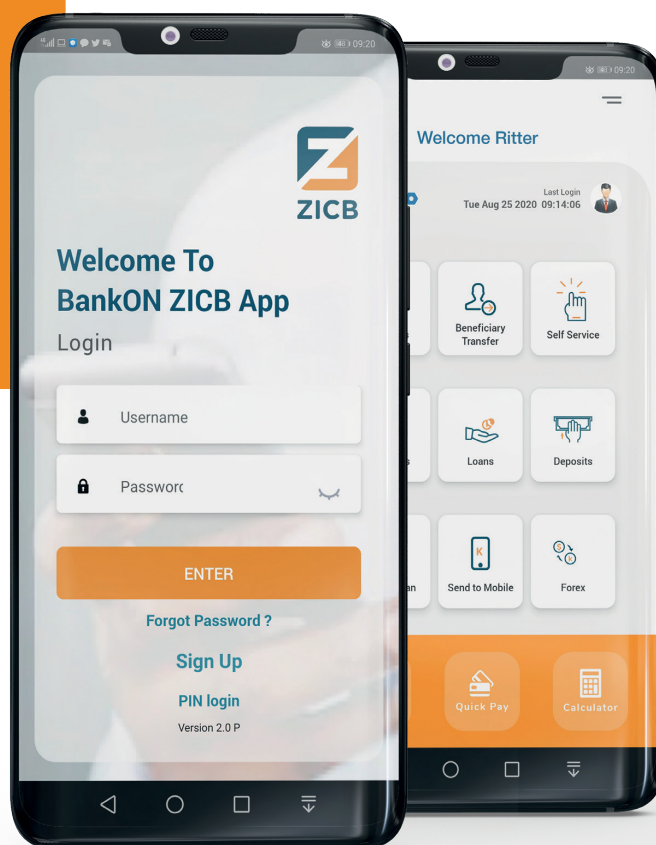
09:20

ZICB

Welcome To BankON ZICB App

Login

Username

Passworc

ENTER

Forgot Password ?

Sign Up

PIN login

Version 2.0 P

09:20

Welcome Ritter

Last Login
Tue Aug 25 2020 09:14:06

Beneficiary Transfer

Self Service

Loans

Deposits

Send to Mobile

Forex

Quick Pay

Calculator